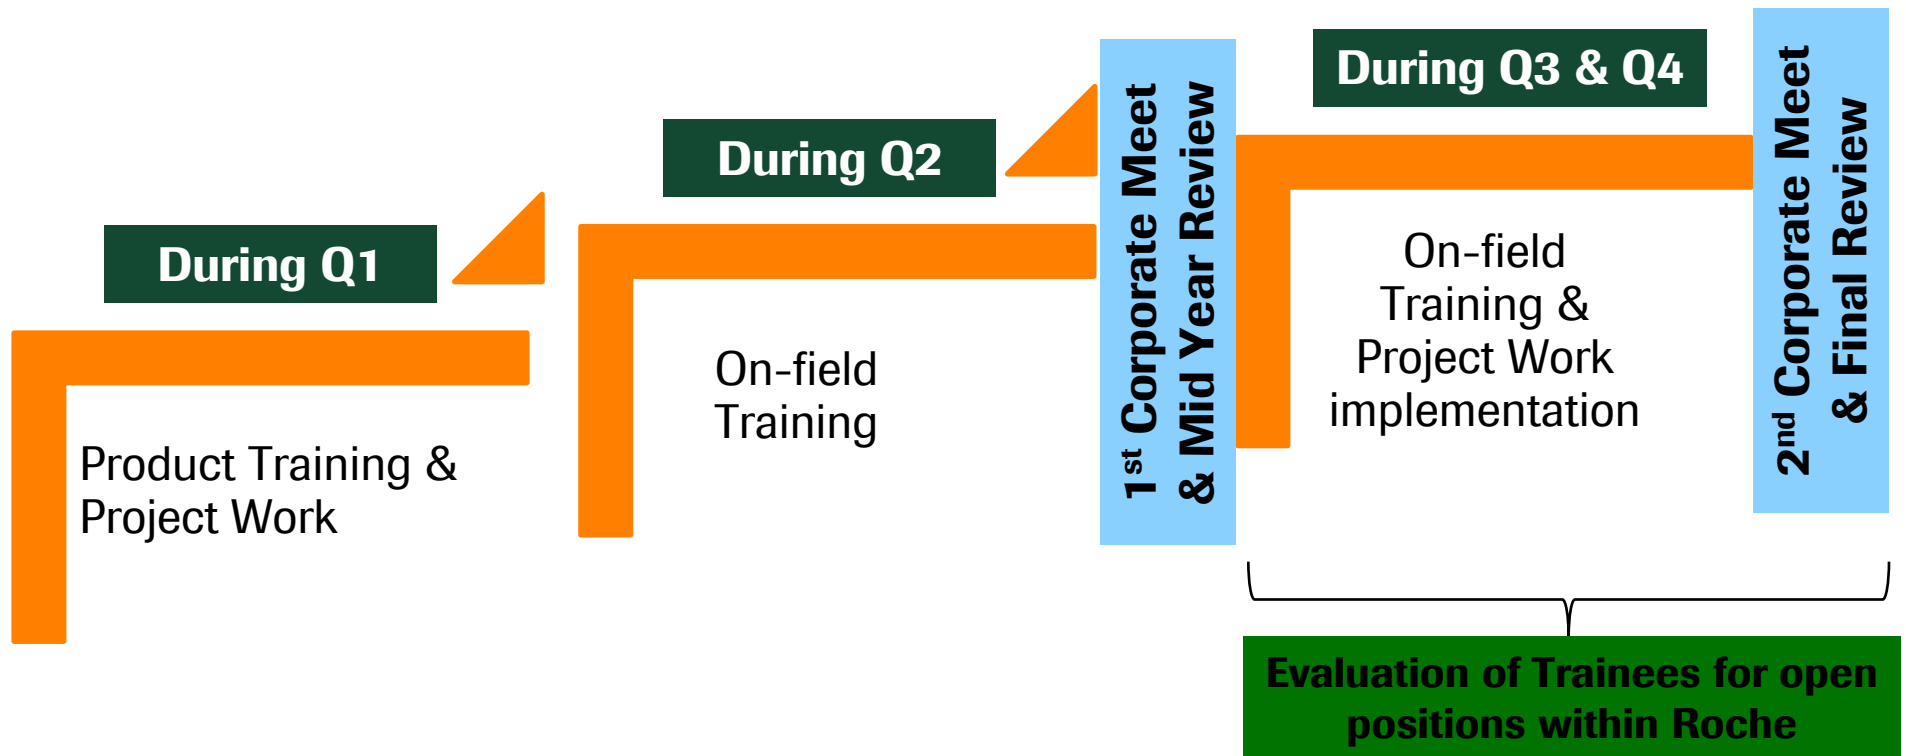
During Q1

Product Training & Project Work

During Q2

On-field Training

1$^{st}$ Corporate Meet & Mid Year Review

During Q3 & Q4

On-field Training & Project Work implementation

2$^{nd}$ Corporate Meet & Final Review

Evaluation of Trainees for open positions within Roche